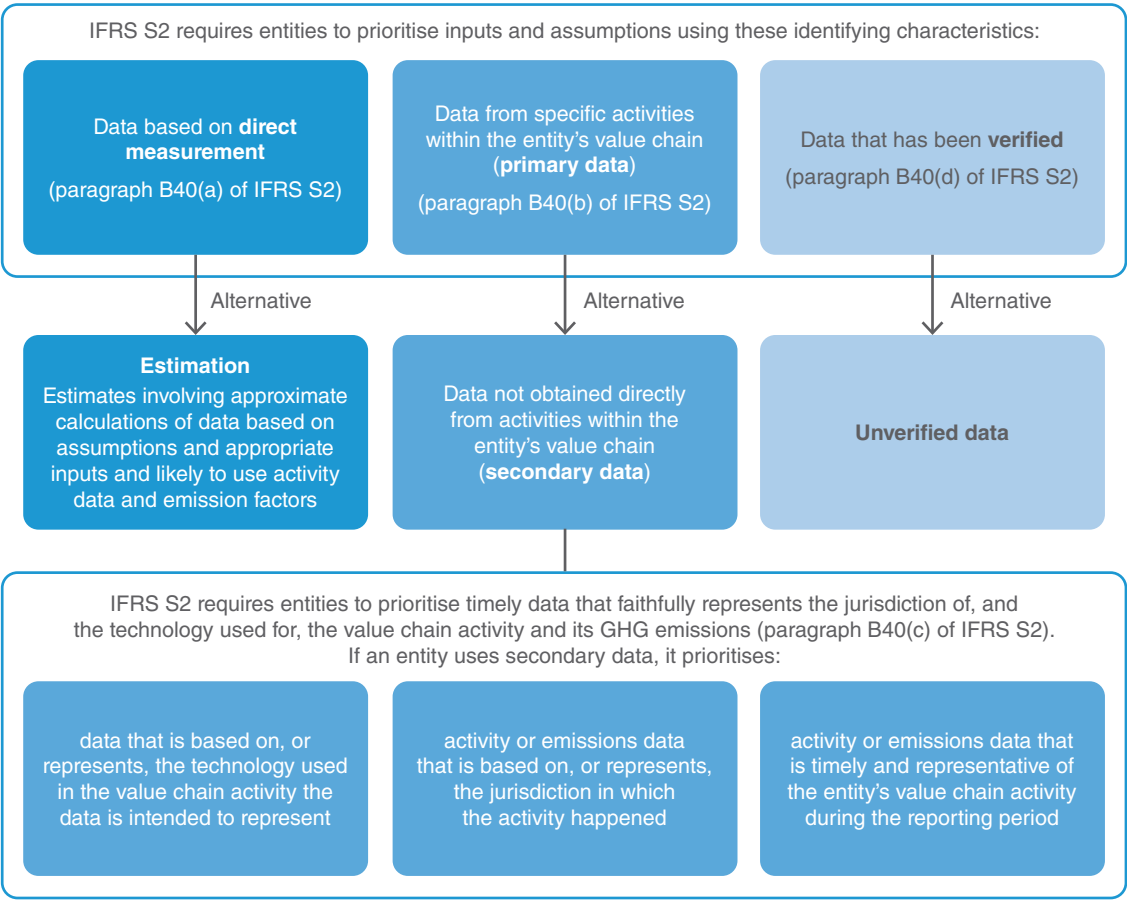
IFRS S2 requires entities to prioritise inputs and assumptions using these identifying characteristics:

Data based on direct measurement
(paragraph B40(a) of IFRS S2)

Data from specific activities within the entity's value chain (primary data)
(paragraph B40(b) of IFRS S2)

Data that has been verified
(paragraph B40(d) of IFRS S2)

Alternative

Alternative

Alternative

Estimation
Estimates involving approximate calculations of data based on assumptions and appropriate inputs and likely to use activity data and emission factors

Data not obtained directly from activities within the entity's value chain (secondary data)

Unverified data

IFRS S2 requires entities to prioritise timely data that faithfully represents the jurisdiction of, and the technology used for, the value chain activity and its GHG emissions (paragraph B40(c) of IFRS S2).
If an entity uses secondary data, it prioritises:

data that is based on, or represents, the technology used in the value chain activity the data is intended to represent

activity or emissions data that is based on, or represents, the jurisdiction in which the activity happened

activity or emissions data that is timely and representative of the entity's value chain activity during the reporting period